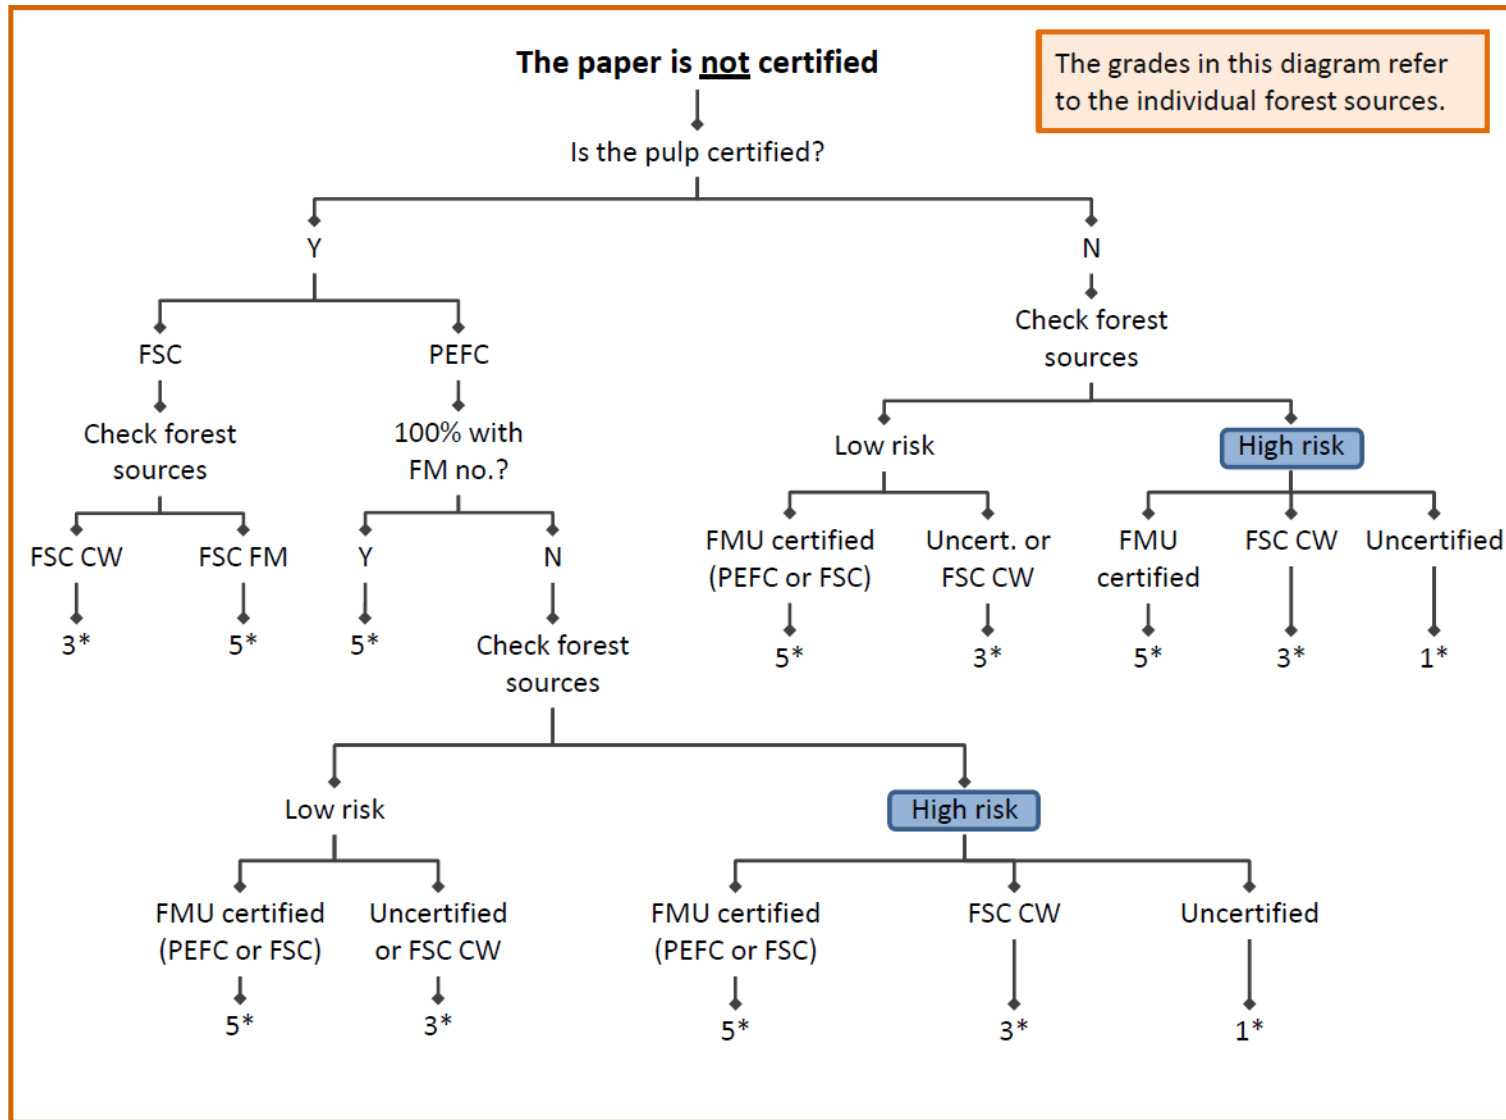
The paper is not certified

The grades in this diagram refer to the individual forest sources.

Is the pulp certified?

Y

FSC

Check forest sources

FSC CW

3*

FSC FM

5*

PEFC

100% with FM no.?

Y

5*

N

Check forest sources

Low risk

FMU certified (PEFC or FSC)

5*

Uncertified or FSC CW

3*

High risk

FMU certified (PEFC or FSC)

5*

FSC CW

3*

Uncertified

1*

N

Check forest sources

Low risk

FMU certified (PEFC or FSC)

5*

Uncert. or FSC CW

3*

High risk

FMU certified

5*

FSC CW

3*

Uncertified

1*